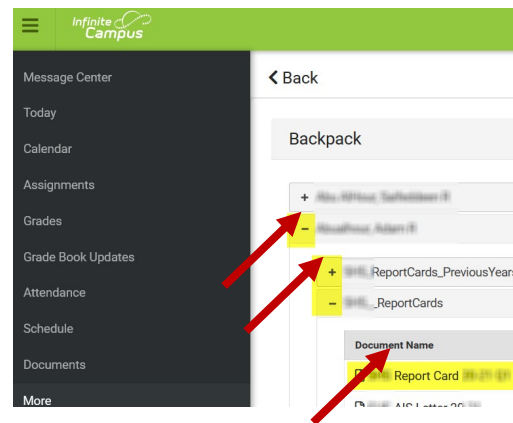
Infinite Campus

Message Center
Today
Calendar
Assignments
Grades
Grade Book Updates
Attendance
Schedule
Documents
More

< Back

Backpack

+ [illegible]
− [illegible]
+ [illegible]_ReportCards_PreviousYears
− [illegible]_ReportCards

Document Name
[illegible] Report Card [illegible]
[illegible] AIS Letter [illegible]